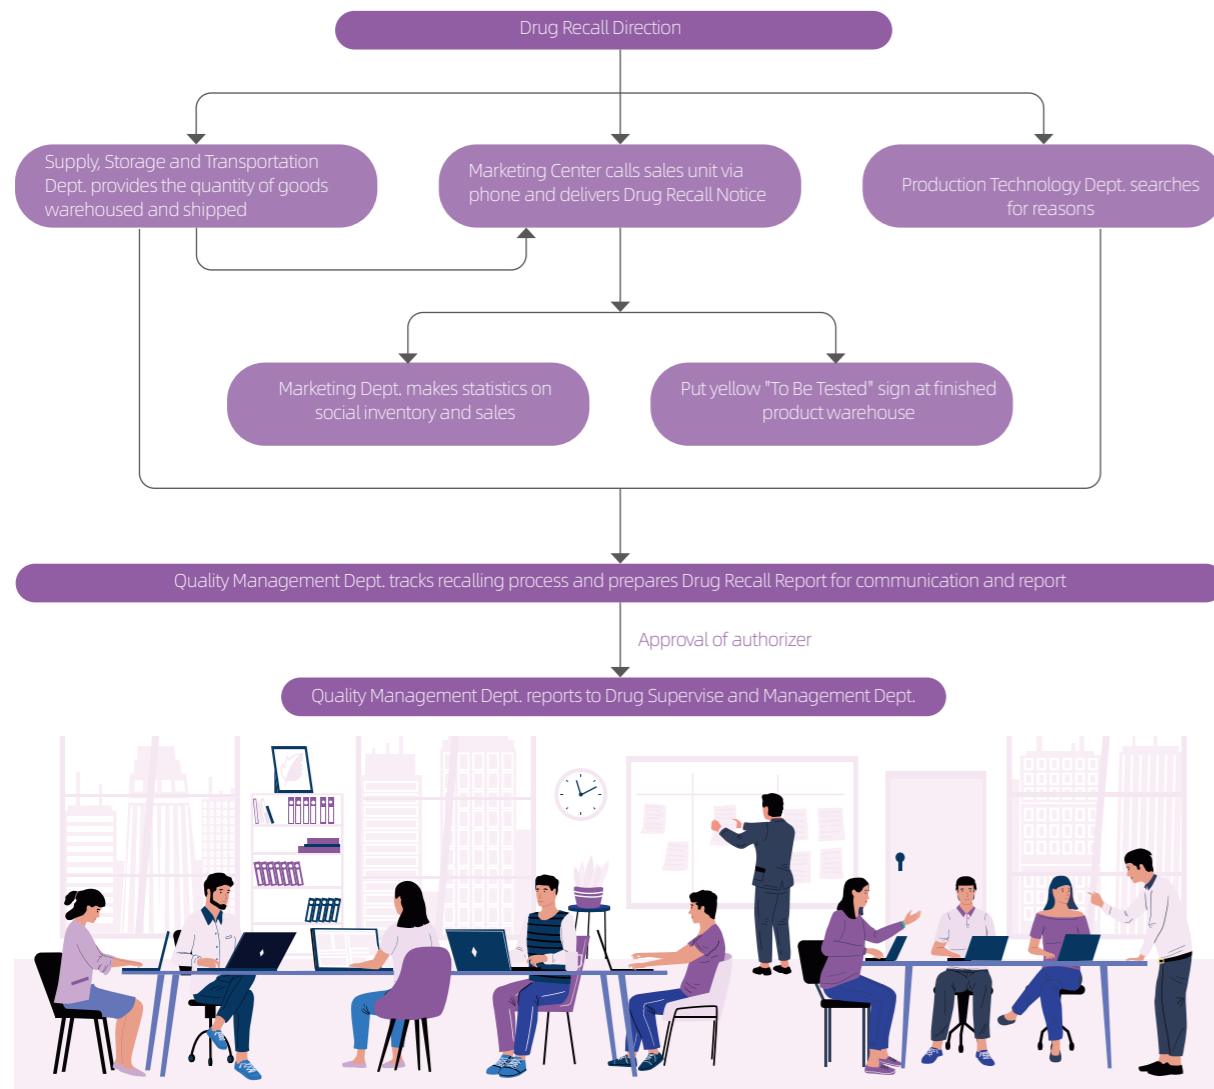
Drug Recall Direction

Supply, Storage and Transportation Dept. provides the quantity of goods warehoused and shipped

Marketing Center calls sales unit via phone and delivers Drug Recall Notice

Production Technology Dept. searches for reasons

Marketing Dept. makes statistics on social inventory and sales

Put yellow "To Be Tested" sign at finished product warehouse

Quality Management Dept. tracks recalling process and prepares Drug Recall Report for communication and report

Approval of authorizer

Quality Management Dept. reports to Drug Supervise and Management Dept.